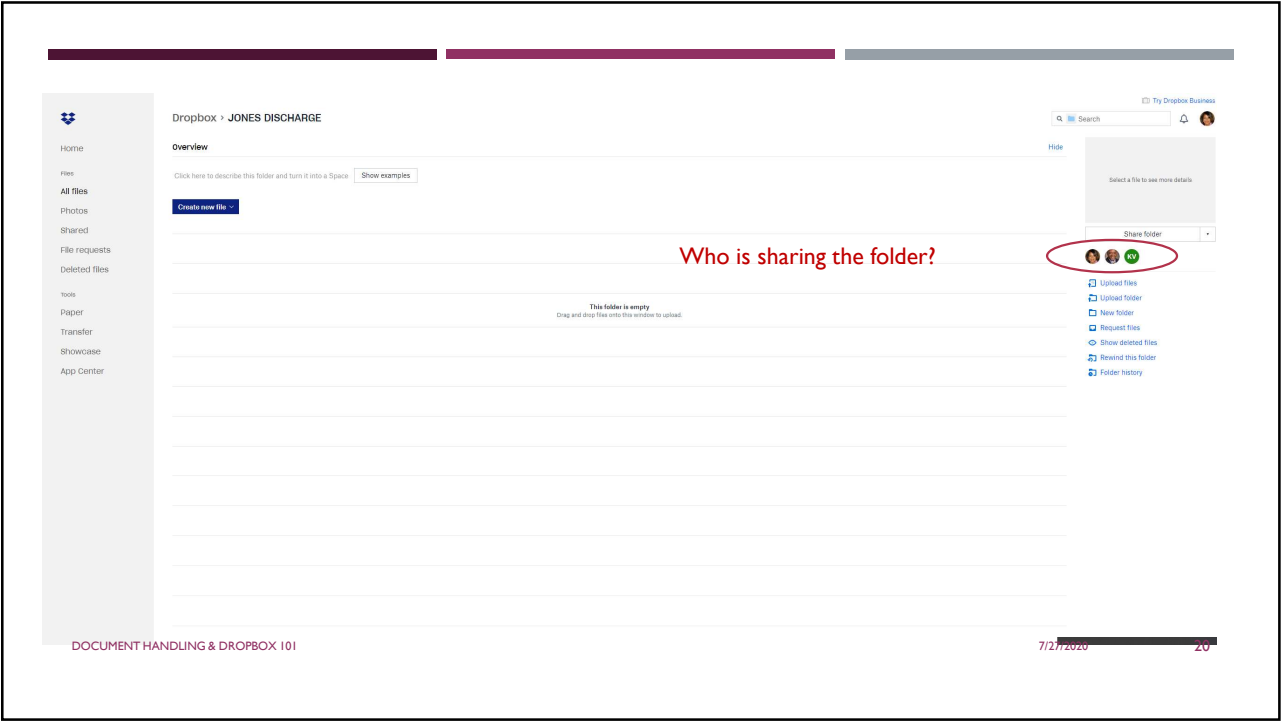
Home

Files

All files

Photos

Shared

File requests

Deleted files

Tools

Paper

Transfer

Showcase

App Center

Dropbox › JONES DISCHARGE

Try Dropbox Business

Search

Overview

Hide

Click here to describe this folder and turn it into a Space

Show examples

Create new file

This folder is empty

Drag and drop files onto this window to upload.

Select a file to see more details

Share folder

Who is sharing the folder?

KV

Upload files

Upload folder

New folder

Request files

Show deleted files

Rewind this folder

Folder history

DOCUMENT HANDLING & DROPBOX 101

7/27/2020

20